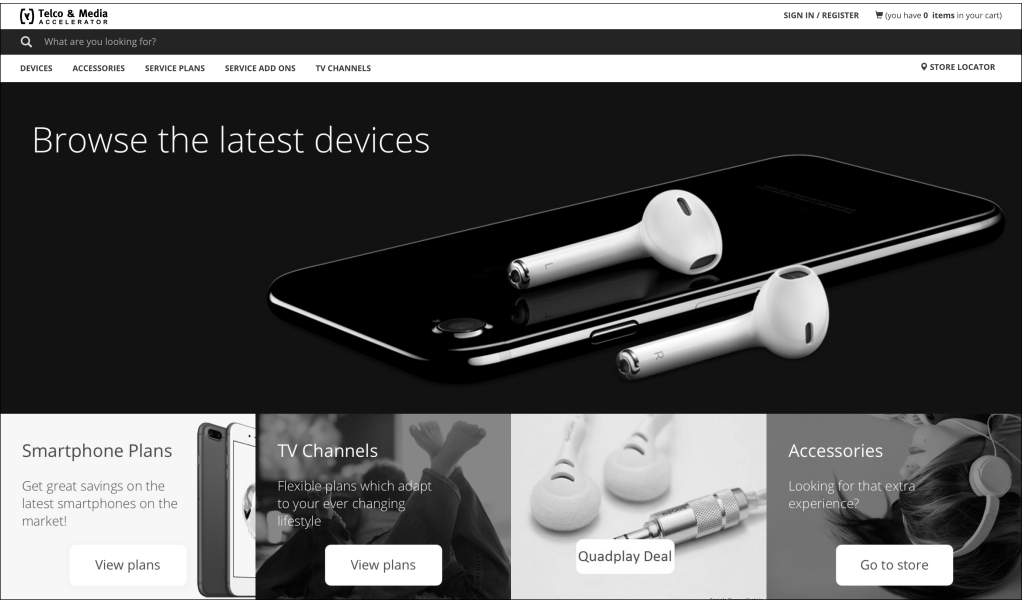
Telco & Media
ACCELERATOR

SIGN IN / REGISTER (you have 0 items in your cart)

What are you looking for?

DEVICES ACCESSORIES SERVICE PLANS SERVICE ADD ONS TV CHANNELS

STORE LOCATOR

Browse the latest devices

L

R

Smartphone Plans

Get great savings on the latest smartphones on the market!

View plans

TV Channels

Flexible plans which adapt to your ever changing lifestyle

View plans

Quadplay Deal

Accessories

Looking for that extra experience?

Go to store